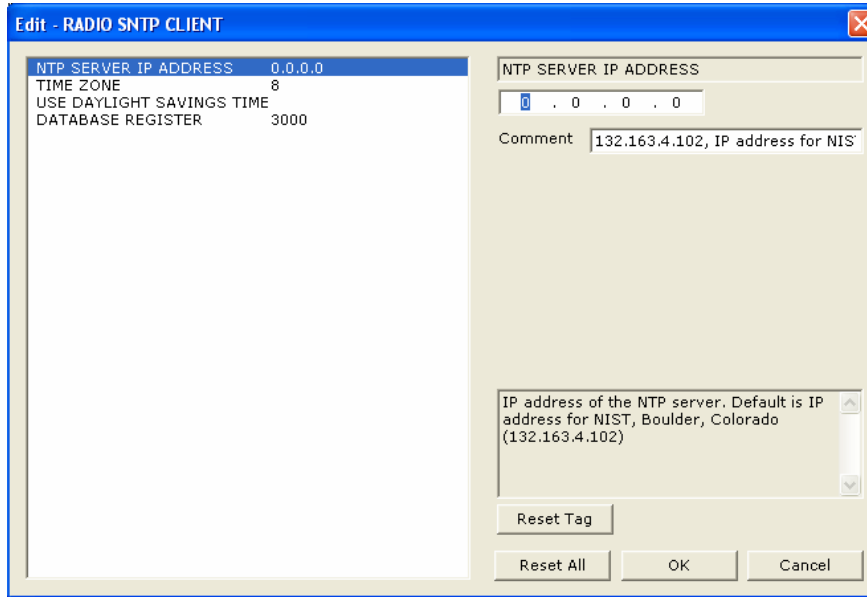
Edit - RADIO SNTP CLIENT

| | |
|---|---|
| NTP SERVER IP ADDRESS | 0.0.0.0 |
| TIME ZONE | 8 |
| USE DAYLIGHT SAVINGS TIME | |
| DATABASE REGISTER | 3000 |

NTP SERVER IP ADDRESS

0 . 0 . 0 . 0

Comment 132.163.4.102, IP address for NIS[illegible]

IP address of the NTP server. Default is IP address for NIST, Boulder, Colorado (132.163.4.102)

Reset Tag

Reset All OK Cancel